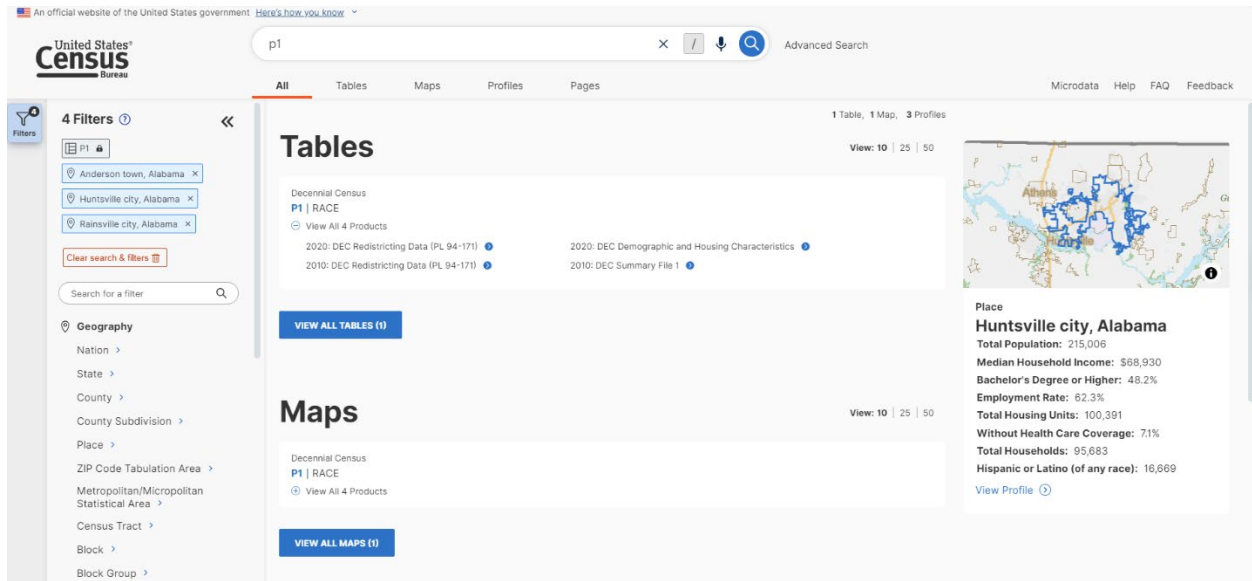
An official website of the United States government Here's how you know

United States Census Bureau

p1

Advanced Search

All Tables Maps Profiles Pages

Microdata Help FAQ Feedback

4 Filters

4 Filters ⓘ

P1

Anderson town, Alabama ×

Huntsville city, Alabama ×

Rainsville city, Alabama ×

Clear search & filters

Search for a filter

Geography

Nation ›

State ›

County ›

County Subdivision ›

Place ›

ZIP Code Tabulation Area ›

Metropolitan/Micropolitan Statistical Area ›

Census Tract ›

Block ›

Block Group ›

1 Table, 1 Map, 3 Profiles

Tables

View: 10 | 25 | 50

Decennial Census
P1 | RACE
View All 4 Products

2020: DEC Redistricting Data (PL 94-171)

2020: DEC Demographic and Housing Characteristics

2010: DEC Redistricting Data (PL 94-171)

2010: DEC Summary File 1

VIEW ALL TABLES (1)

Maps

View: 10 | 25 | 50

Decennial Census
P1 | RACE
View All 4 Products

VIEW ALL MAPS (1)

Athens

Huntsville

Place

Huntsville city, Alabama

Total Population: 215,006

Median Household Income: $68,930

Bachelor's Degree or Higher: 48.2%

Employment Rate: 62.3%

Total Housing Units: 100,391

Without Health Care Coverage: 7.1%

Total Households: 95,683

Hispanic or Latino (of any race): 16,669

View Profile